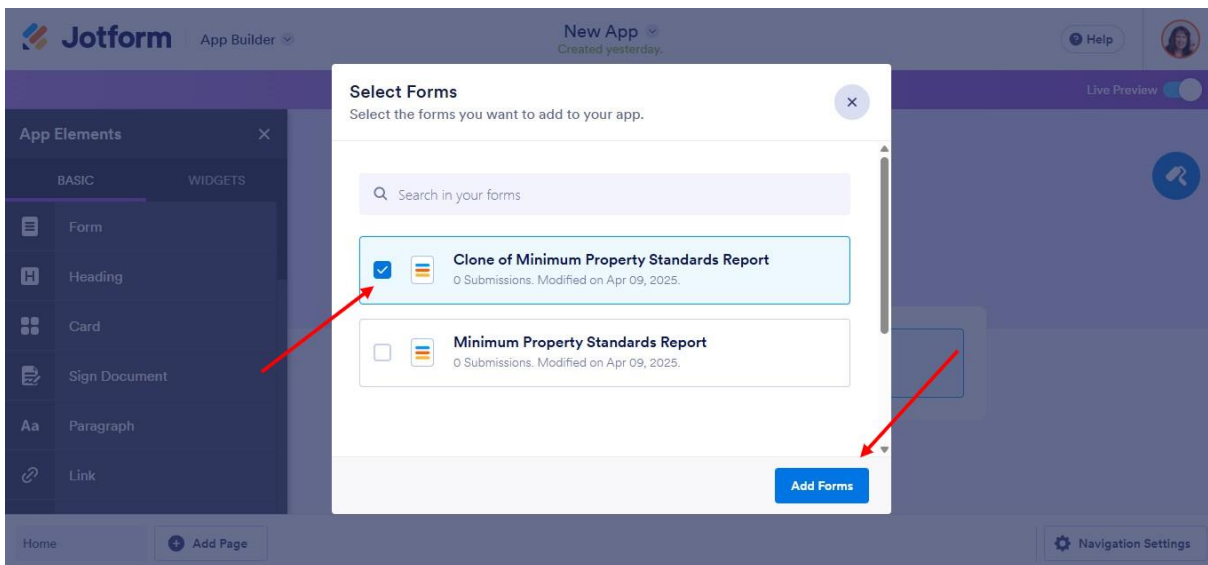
Jotform App Builder

New App
Created yesterday.

Help

Live Preview

App Elements

BASIC WIDGETS

Form
Heading
Card
Sign Document
Paragraph
Link

Select Forms
Select the forms you want to add to your app.

Search in your forms

Clone of Minimum Property Standards Report
0 Submissions. Modified on Apr 09, 2025.

Minimum Property Standards Report
0 Submissions. Modified on Apr 09, 2025.

Add Forms

Home
Add Page

Navigation Settings